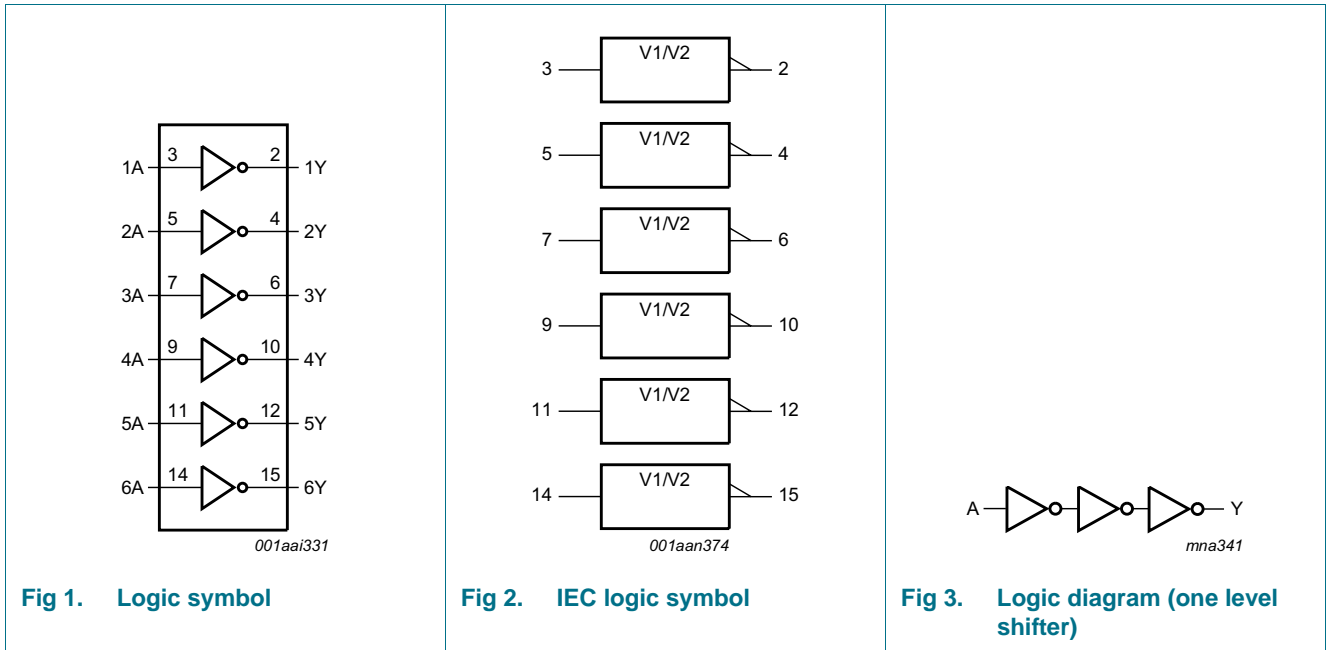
| 1A | 3 | 2 | 1Y |
|---|---|---|---|
| 2A | 5 | 4 | 2Y |
| 3A | 7 | 6 | 3Y |
| 4A | 9 | 10 | 4Y |
| 5A | 11 | 12 | 5Y |
| 6A | 14 | 15 | 6Y |

001aai331

Fig 1. Logic symbol

3 V1/V2 2

5 V1/V2 4

7 V1/V2 6

9 V1/V2 10

11 V1/V2 12

14 V1/V2 15

001aan374

Fig 2. IEC logic symbol

A Y

mna341

Fig 3. Logic diagram (one level shifter)